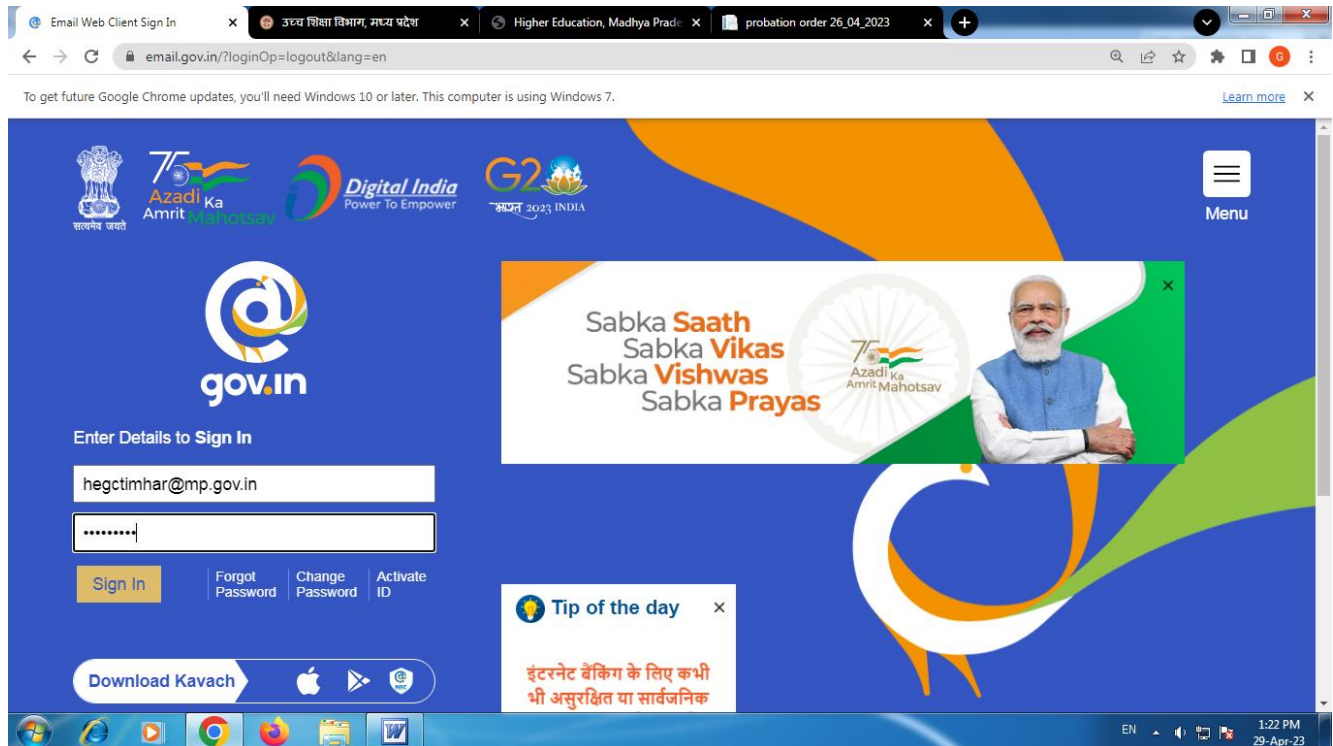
Email Web Client Sign In ×
उच्च शिक्षा विभाग, मध्य प्रदेश ×
Higher Education, Madhya Prade ×
probation order 26_04_2023 ×

email.gov.in/?loginOp=logout&lang=en

To get future Google Chrome updates, you'll need Windows 10 or later. This computer is using Windows 7.
Learn more ×

सत्यमेव जयते
75 Azadi Ka Amrit Mahotsav
Digital India Power To Empower
G20 भारत 2023 INDIA

Menu

gov.in

Enter Details to Sign In

hegctimhar@mp.gov.in

•••••••••

Sign In
Forgot Password
Change Password
Activate ID

Download Kavach

Sabka Saath
Sabka Vikas
Sabka Vishwas
Sabka Prayas

75 Azadi Ka Amrit Mahotsav

Tip of the day ×

इंटरनेट बैंकिंग के लिए कभी भी असुरक्षित या सार्वजनिक

EN
1:22 PM
29-Apr-23